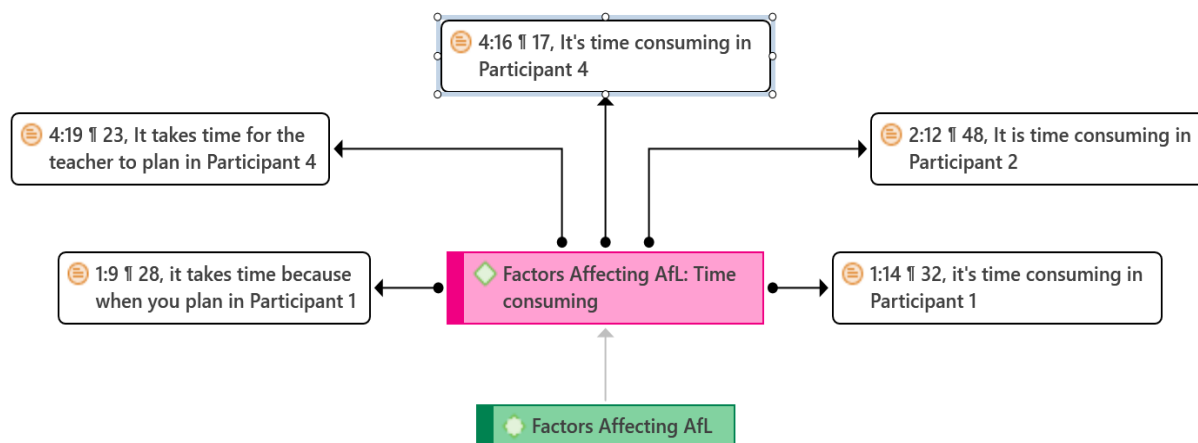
4:16 ¶ 17, It's time consuming in Participant 4

4:19 ¶ 23, It takes time for the teacher to plan in Participant 4

2:12 ¶ 48, It is time consuming in Participant 2

1:9 ¶ 28, it takes time because when you plan in Participant 1

Factors Affecting AfL: Time consuming

1:14 ¶ 32, it's time consuming in Participant 1

Factors Affecting AfL